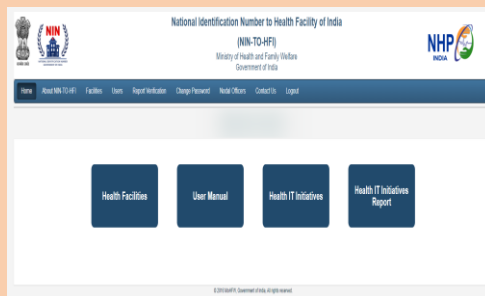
NIN

National Identification Number to Health Facility of India

(NIN-TO-HFI)

Ministry of Health and Family Welfare

Government of India

NHP INDIA

Home About NIN-TO-HFI Facilities Users Report Verification Change Password Nodal Officers Contact Us Logout

Health Facilities

User Manual

Health IT Initiatives

Health IT Initiatives Report

© 2018 NIN-TO-HFI, Government of India, All rights reserved.